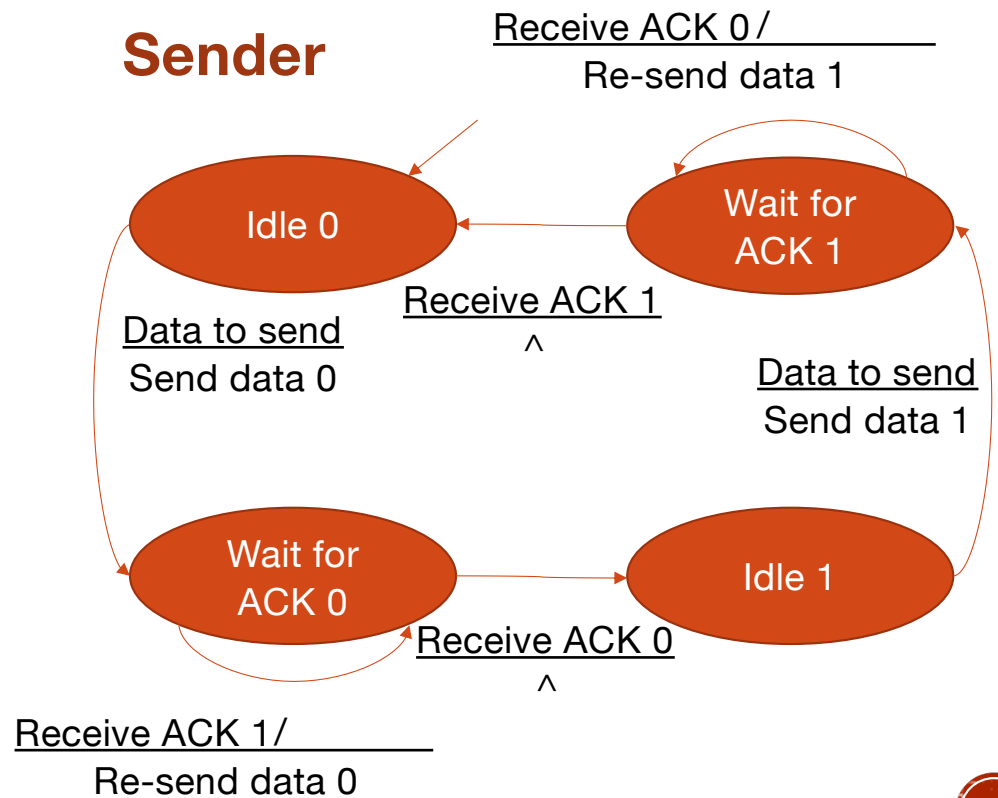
Sender

Receive ACK 0 /
Re-send data 1

Idle 0

Wait for ACK 1

Receive ACK 1
^

Data to send
Send data 0

Data to send
Send data 1

Wait for ACK 0

Idle 1

Receive ACK 0
^

Receive ACK 1/
Re-send data 0